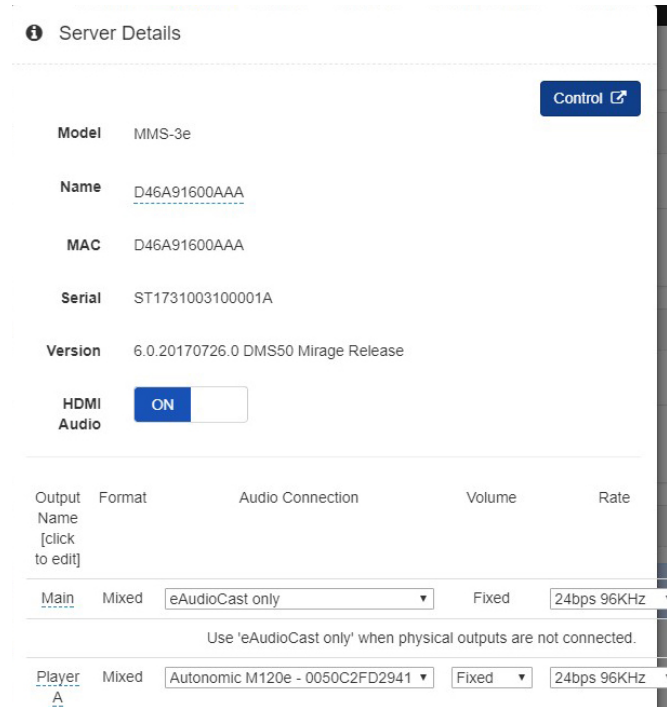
Server Details

Control

Model MMS-3e

Name D46A91600AAA

MAC D46A91600AAA

Serial ST1731003100001A

Version 6.0.20170726.0 DMS50 Mirage Release

HDMI Audio ON

| Output Name [click to edit] | Format | Audio Connection | Volume | Rate |
|---|---|---|---|---|
| Main | Mixed | eAudioCast only | Fixed | 24bps 96KHz |
| Use 'eAudioCast only' when physical outputs are not connected. | | | | |
| Player A | Mixed | Autonomic M120e - 0050C2FD2941 | Fixed | 24bps 96KHz |